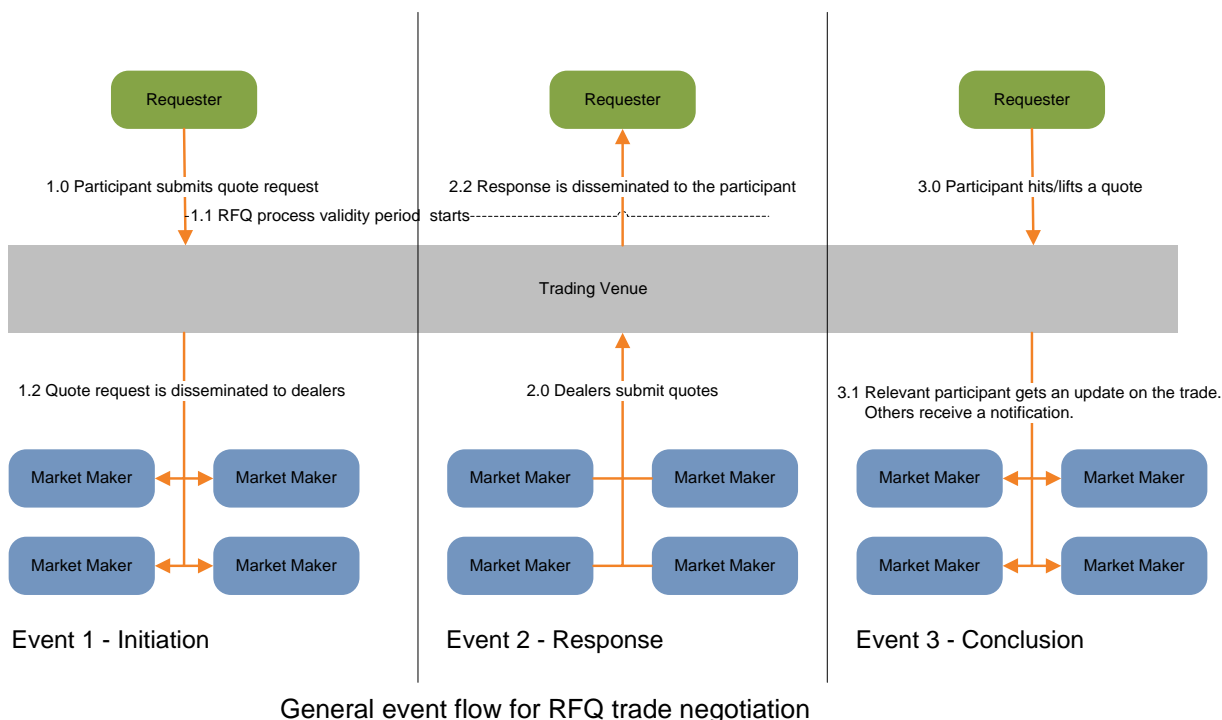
Requester

1.0 Participant submits quote request

1.1 RFQ process validity period starts

Requester

2.2 Response is disseminated to the participant

Requester

3.0 Participant hits/lifts a quote

Trading Venue

1.2 Quote request is disseminated to dealers

Market Maker

Market Maker

Market Maker

Market Maker

Event 1 - Initiation

2.0 Dealers submit quotes

Market Maker

Market Maker

Market Maker

Market Maker

Event 2 - Response

3.1 Relevant participant gets an update on the trade. Others receive a notification.

Market Maker

Market Maker

Market Maker

Market Maker

Event 3 - Conclusion

General event flow for RFQ trade negotiation